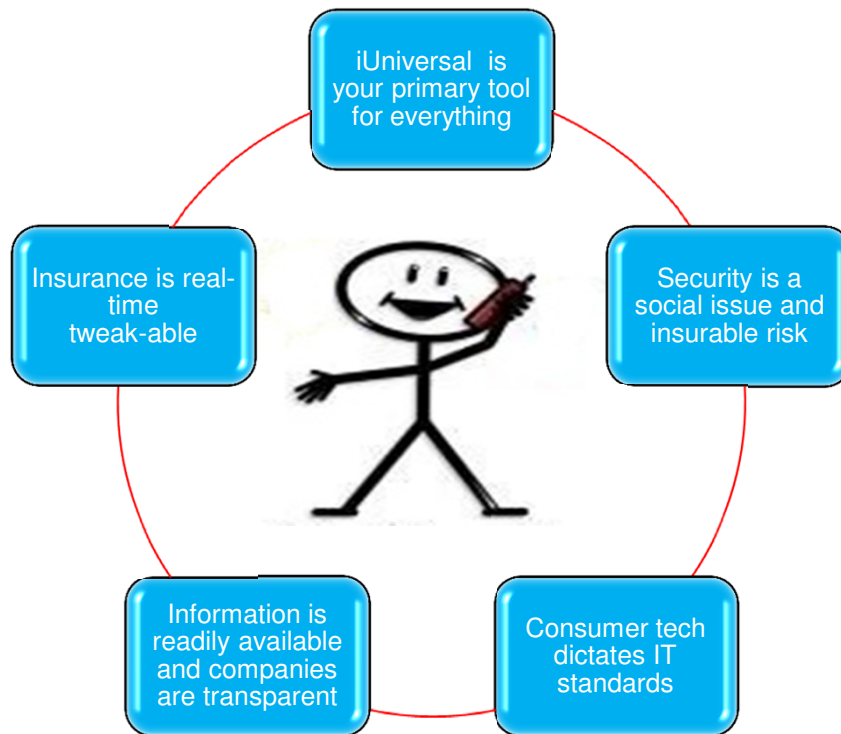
iUniversal is your primary tool for everything

Security is a social issue and insurable risk

Consumer tech dictates IT standards

Information is readily available and companies are transparent

Insurance is real-time tweak-able